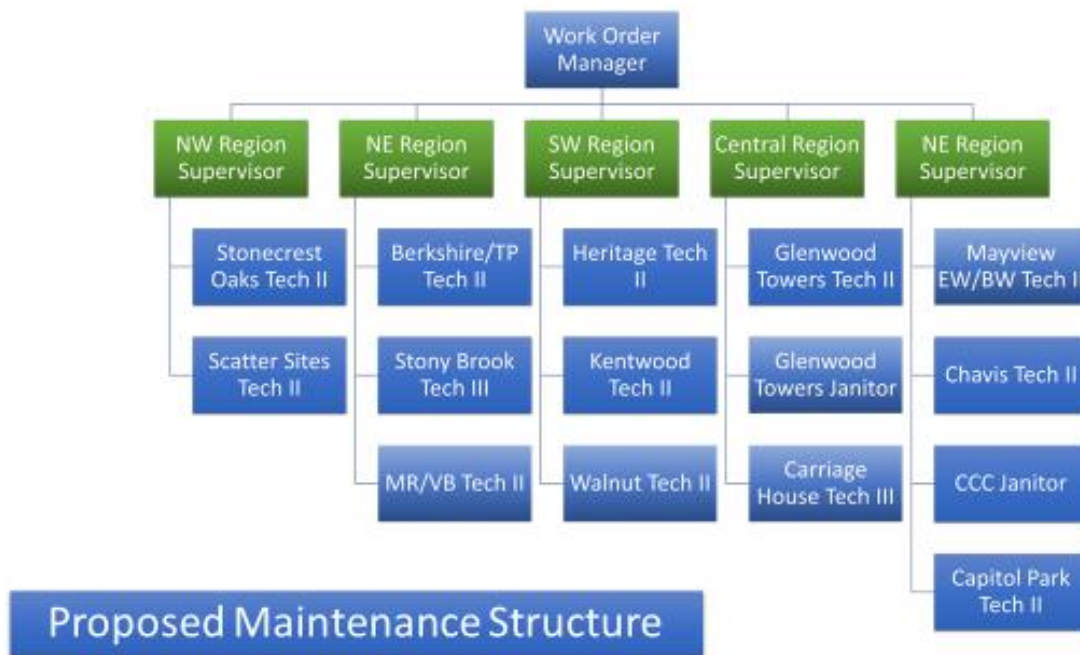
Work Order Manager

NW Region Supervisor

Stonecrest Oaks Tech II

Scatter Sites Tech II

NE Region Supervisor

Berkshire/TP Tech II

Stony Brook Tech III

MR/VB Tech II

SW Region Supervisor

Heritage Tech II

Kentwood Tech II

Walnut Tech II

Central Region Supervisor

Glenwood Towers Tech II

Glenwood Towers Janitor

Carriage House Tech III

NE Region Supervisor

Mayview EW/BW Tech I

Chavis Tech II

CCC Janitor

Capitol Park Tech II

Proposed Maintenance Structure